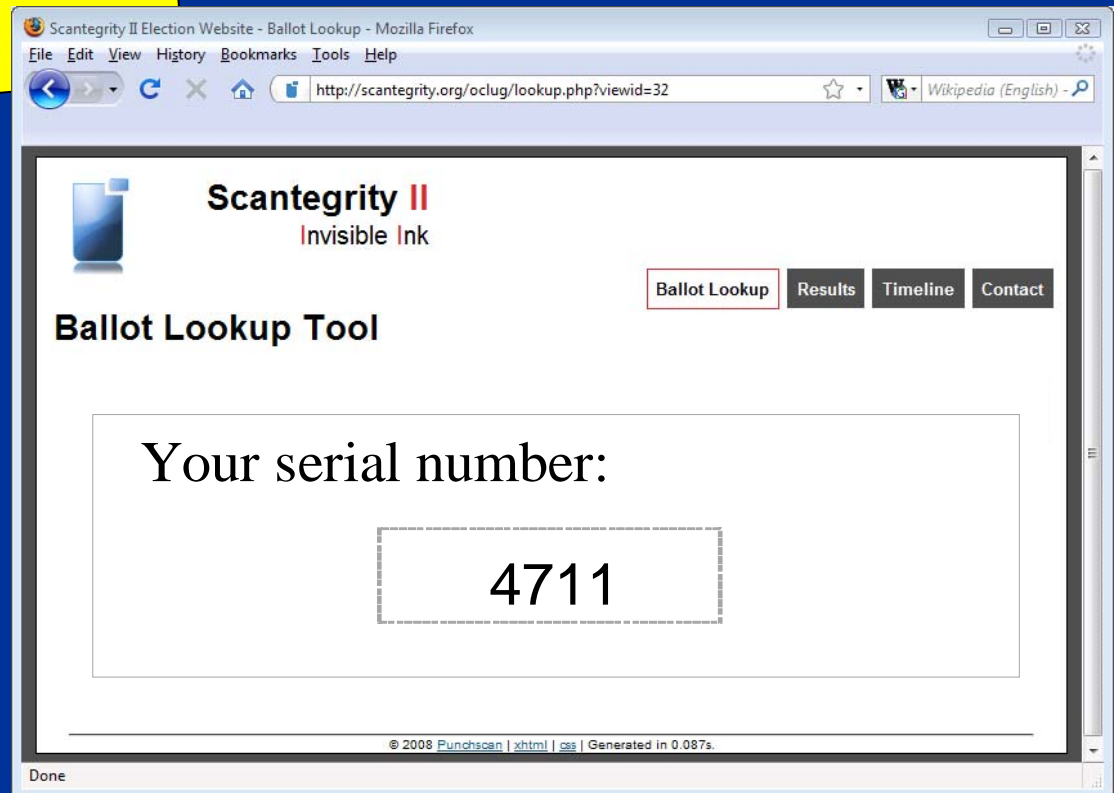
Scantegrity II Election Website - Ballot Lookup - Mozilla Firefox

File Edit View History Bookmarks Tools Help

http://scantegrity.org/oclug/lookup.php?viewid=32

Wikipedia (English)

Scantegrity II

Invisible Ink

Ballot Lookup Results Timeline Contact

Ballot Lookup Tool

Your serial number:

4711

© 2008 Punchscan | xhtml | css | Generated in 0.087s.

Done